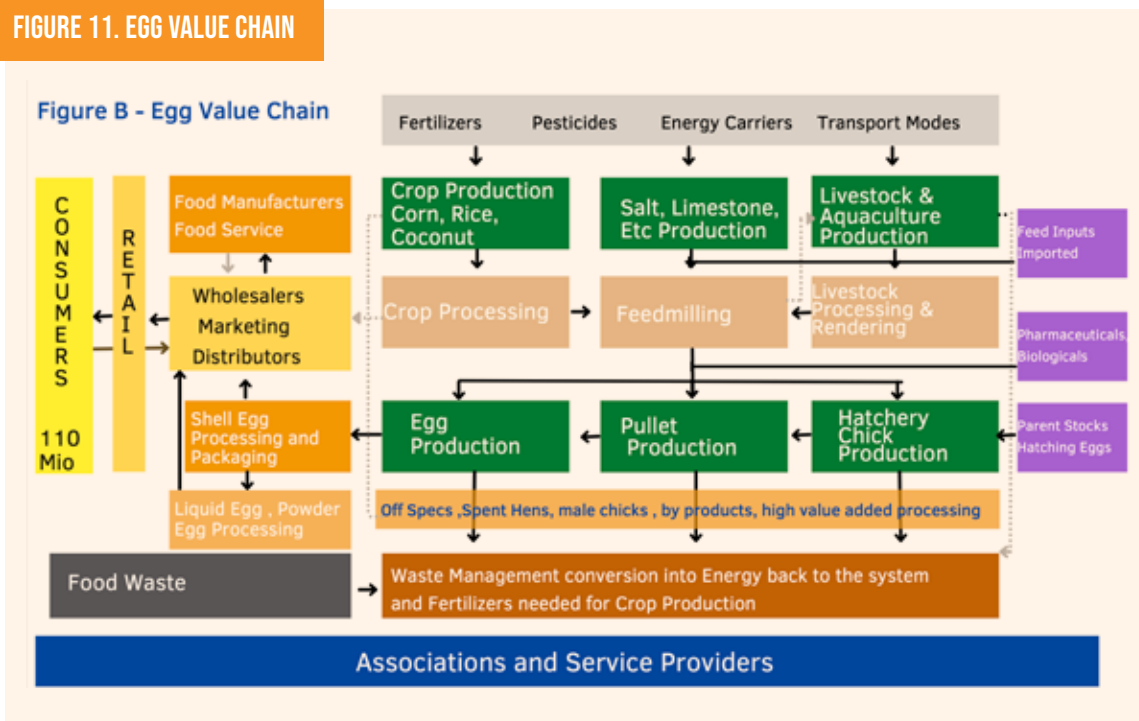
FIGURE 11. EGG VALUE CHAIN

Figure B - Egg Value Chain

Fertilizers Pesticides Energy Carriers Transport Modes

CONSUMERS

110 Mio

RETAIL

Food Manufacturers
Food Service

Wholesalers
Marketing
Distributors

Crop Production Corn, Rice, Coconut

Salt, Limestone, Etc Production

Livestock & Aquaculture Production

Feed Inputs Imported

Crop Processing

Feedmilling

Livestock Processing & Rendering

Pharmaceuticals, Biologicals

Shell Egg Processing and Packaging

Egg Production

Pullet Production

Hatchery Chick Production

Parent Stocks Hatching Eggs

Liquid Egg , Powder Egg Processing

Off Specs ,Spent Hens, male chicks , by products, high value added processing

Food Waste

Waste Management conversion into Energy back to the system and Fertilizers needed for Crop Production

Associations and Service Providers